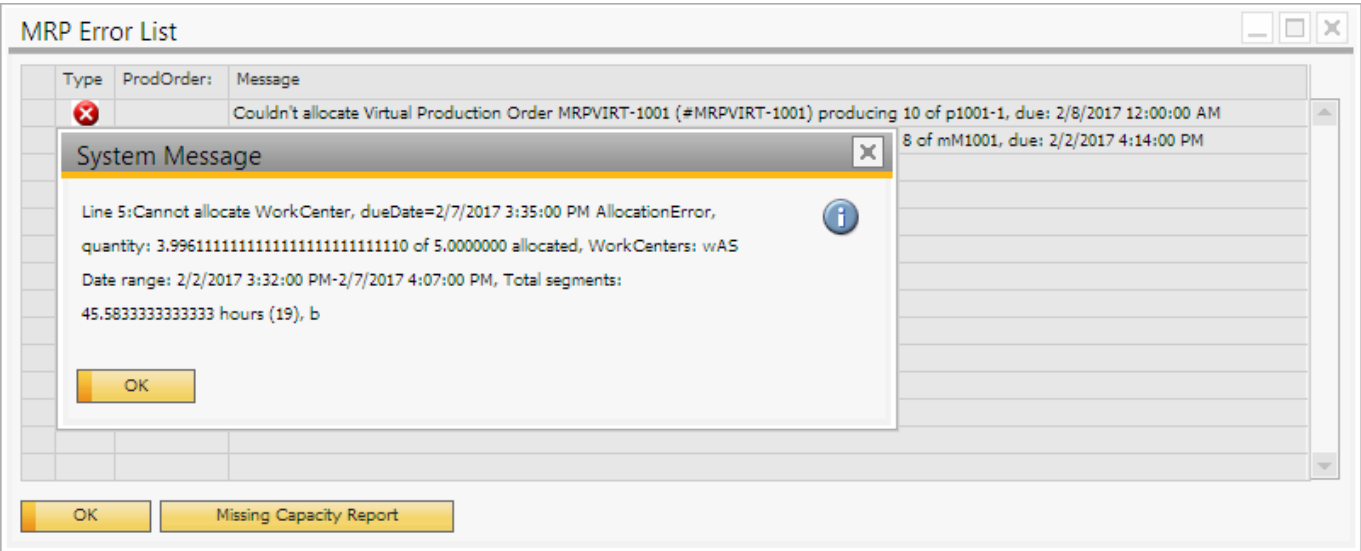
MRP Error List

| Type | ProdOrder: | Message |
|---|---|---|
| | | Couldn't allocate Virtual Production Order MRPVIRT-1001 (#MRPVIRT-1001) producing 10 of p1001-1, due: 2/8/2017 12:00:00 AM |
| | | 8 of mM1001, due: 2/2/2017 4:14:00 PM |

System Message

Line 5:Cannot allocate WorkCenter, dueDate=2/7/2017 3:35:00 PM AllocationError, quantity: 3.99611111111111111111111111110 of 5.0000000 allocated, WorkCenters: wAS Date range: 2/2/2017 3:32:00 PM-2/7/2017 4:07:00 PM, Total segments: 45.5833333333333 hours (19), b

OK

OK

Missing Capacity Report